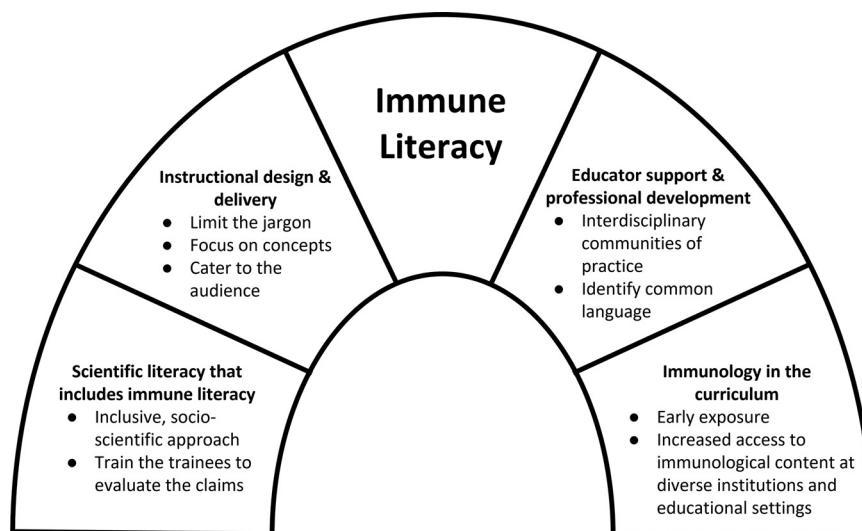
Immune Literacy

Instructional design & delivery
- Limit the jargon
- Focus on concepts
- Cater to the audience

Educator support & professional development
- Interdisciplinary communities of practice
- Identify common language

Scientific literacy that includes immune literacy
- Inclusive, socio-scientific approach
- Train the trainees to evaluate the claims

Immunology in the curriculum
- Early exposure
- Increased access to immunological content at diverse institutions and educational settings